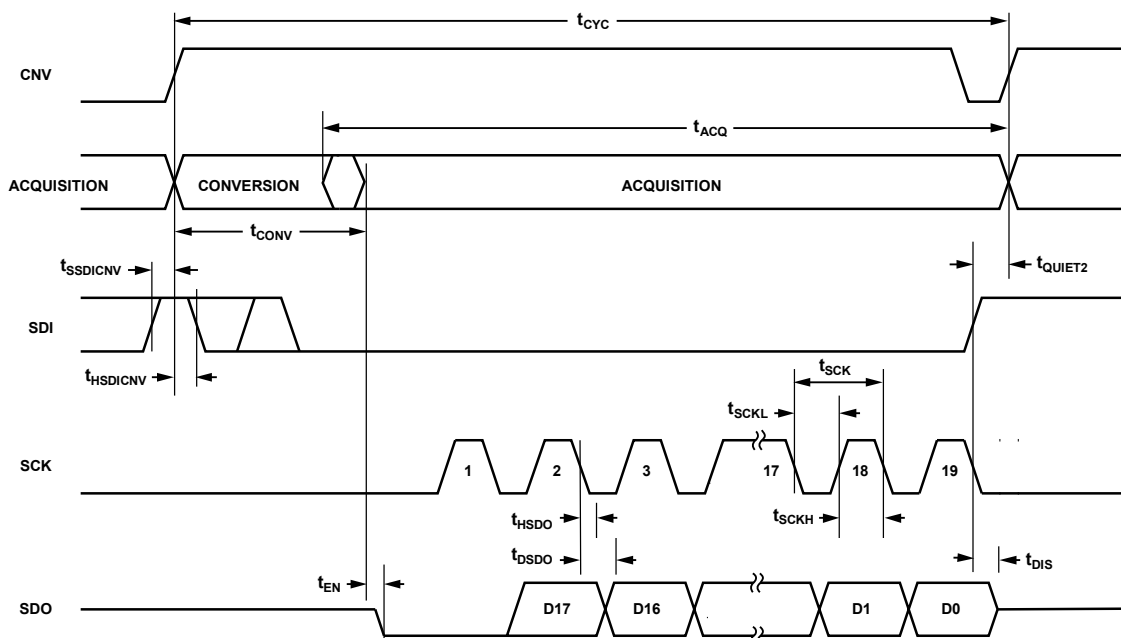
$t_{CYC}$

CNV

$t_{ACQ}$

ACQUISITION CONVERSION ACQUISITION

$t_{CONV}$

$t_{SSDICNV}$

$t_{QUIET2}$

SDI

$t_{HSDICNV}$

$t_{SCK}$

$t_{SCKL}$

SCK

1 2 3 17 18 19

$t_{HSDO}$

$t_{SCKH}$

$t_{DSDO}$

$t_{EN}$

$t_{DIS}$

SDO

D17 D16 D1 D0